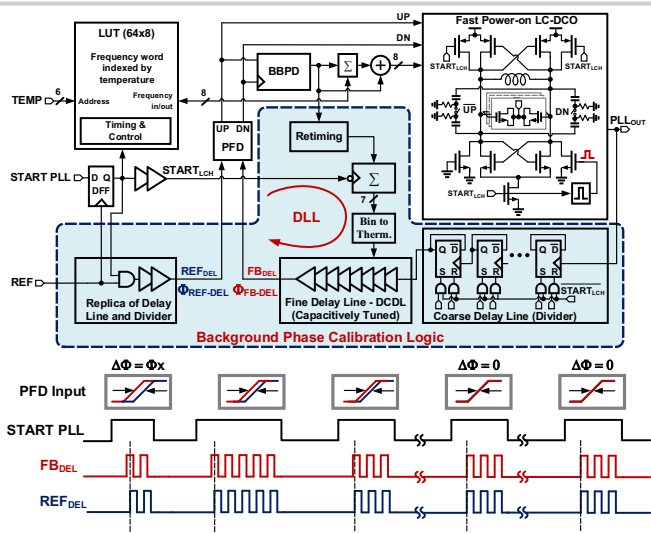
LUT (64x8)
Frequency word indexed by temperature
TEMP
6
Address
Frequency in/out
8
Timing & Control
UP
DN
Fast Power-on LC-DCO
BBPD
$\Sigma$
+
8
$START_{LCH}$
$START_{LCH}$
$\overline{UP}$
DN
$PLL_{OUT}$
UP DN
PFD
Retiming
START PLL
D Q
DFF
$START_{LCH}$
$\Sigma$
7
Bin to Therm.
$START_{LCH}$
DLL
REF
$REF_{DEL}$
$\Phi_{REF\text{-}DEL}$
$FB_{DEL}$
$\Phi_{FB\text{-}DEL}$
Replica of Delay Line and Divider
Fine Delay Line - DCDL (Capacitively Tuned)
Q $\overline{D}$
S R
Q $\overline{D}$
S R
Q $\overline{D}$
S R
$START_{LCH}$
Coarse Delay Line (Divider)
Background Phase Calibration Logic
$\Delta\Phi = \Phi x$
$\Delta\Phi = 0$
$\Delta\Phi = 0$
PFD Input
START PLL
$FB_{DEL}$
$REF_{DEL}$